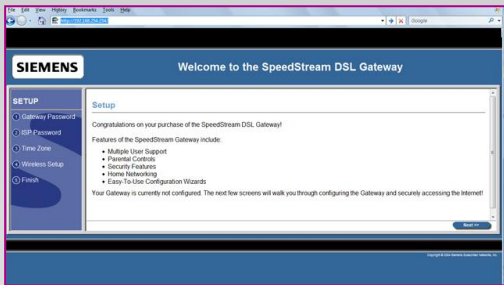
File Edit View History Bookmarks Tools Help

http://192.168.254.254/

Google

SIEMENS

Welcome to the SpeedStream DSL Gateway

SETUP

1 Gateway Password

2 ISP Password

3 Time Zone

4 Wireless Setup

5 Finish

Setup

Congratulations on your purchase of the SpeedStream DSL Gateway!

Features of the SpeedStream Gateway include:

- Multiple User Support
- Parental Controls
- Security Features
- Home Networking
- Easy-To-Use Configuration Wizards

Your Gateway is currently not configured. The next few screens will walk you through configuring the Gateway and securely accessing the Internet!

Next >>

Copyright © 2004 Siemens Subscriber Networks, Inc.